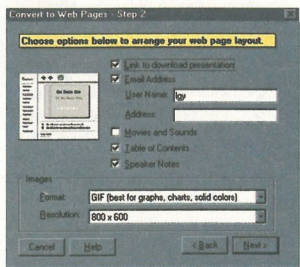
Convert to Web Pages - Step 2

Choose options below to arrange your web page layout.

Link to download presentation

Email Address

User Name: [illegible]

Address:

Movies and Sounds

Table of Contents

Speaker Notes

Images

Format: GIF (best for graphs, charts, solid color)

Resolution: 800 x 600

Cancel

Help

< Back

Next >